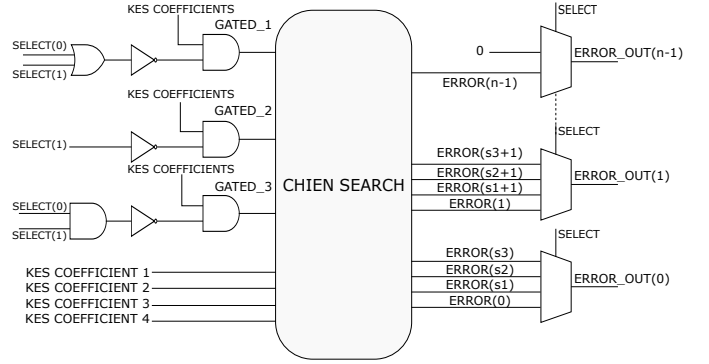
KES COEFFICIENTS
GATED_1
SELECT(0)
SELECT(1)
KES COEFFICIENTS
GATED_2
SELECT(1)
KES COEFFICIENTS
GATED_3
SELECT(0)
SELECT(1)
KES COEFFICIENT 1
KES COEFFICIENT 2
KES COEFFICIENT 3
KES COEFFICIENT 4
CHIEN SEARCH
SELECT
0
ERROR_OUT(n-1)
ERROR(n-1)
SELECT
ERROR(s3+1)
ERROR(s2+1)
ERROR(s1+1)
ERROR(1)
ERROR_OUT(1)
SELECT
ERROR(s3)
ERROR(s2)
ERROR(s1)
ERROR(0)
ERROR_OUT(0)